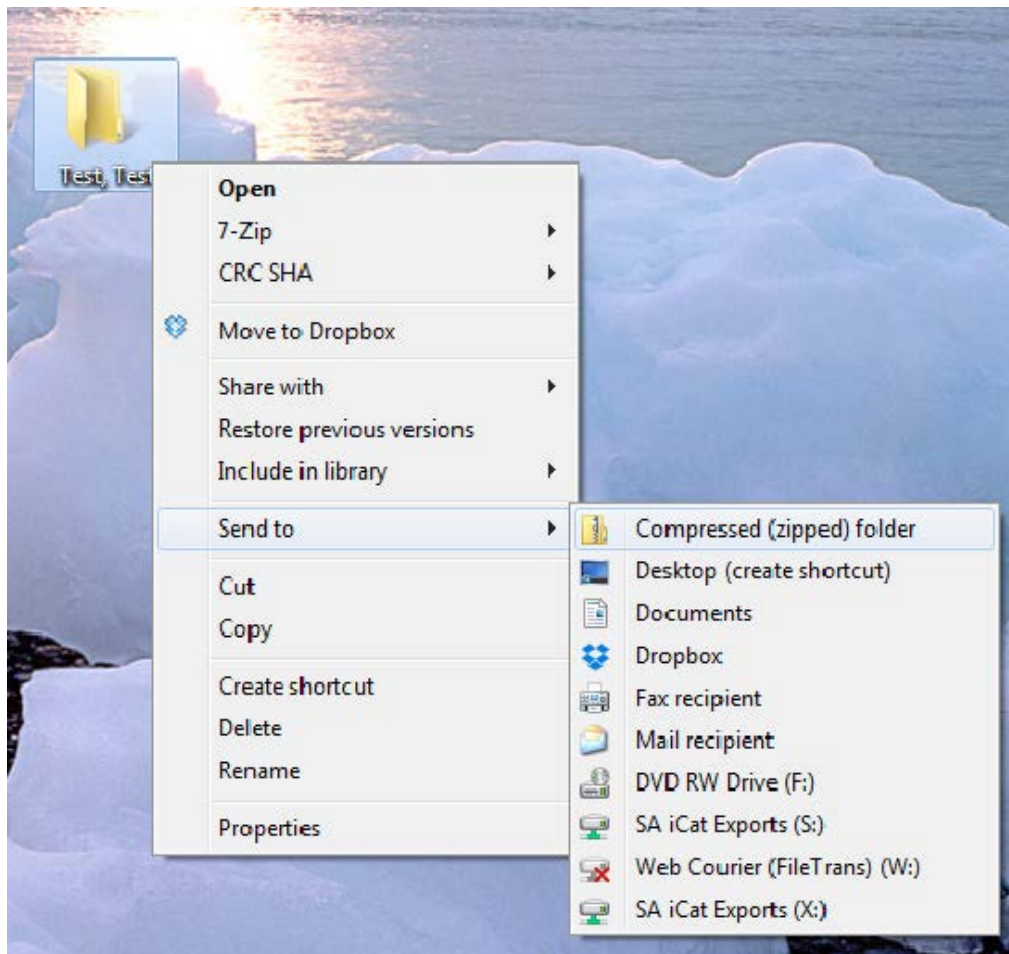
Test, Tes

Open
7-Zip
CRC SHA

Move to Dropbox

Share with
Restore previous versions
Include in library

Send to

Cut
Copy

Create shortcut
Delete
Rename

Properties

Compressed (zipped) folder
Desktop (create shortcut)
Documents
Dropbox
Fax recipient
Mail recipient
DVD RW Drive (F:)
SA iCat Exports (S:)
Web Courier (FileTrans) (W:)
SA iCat Exports (X:)